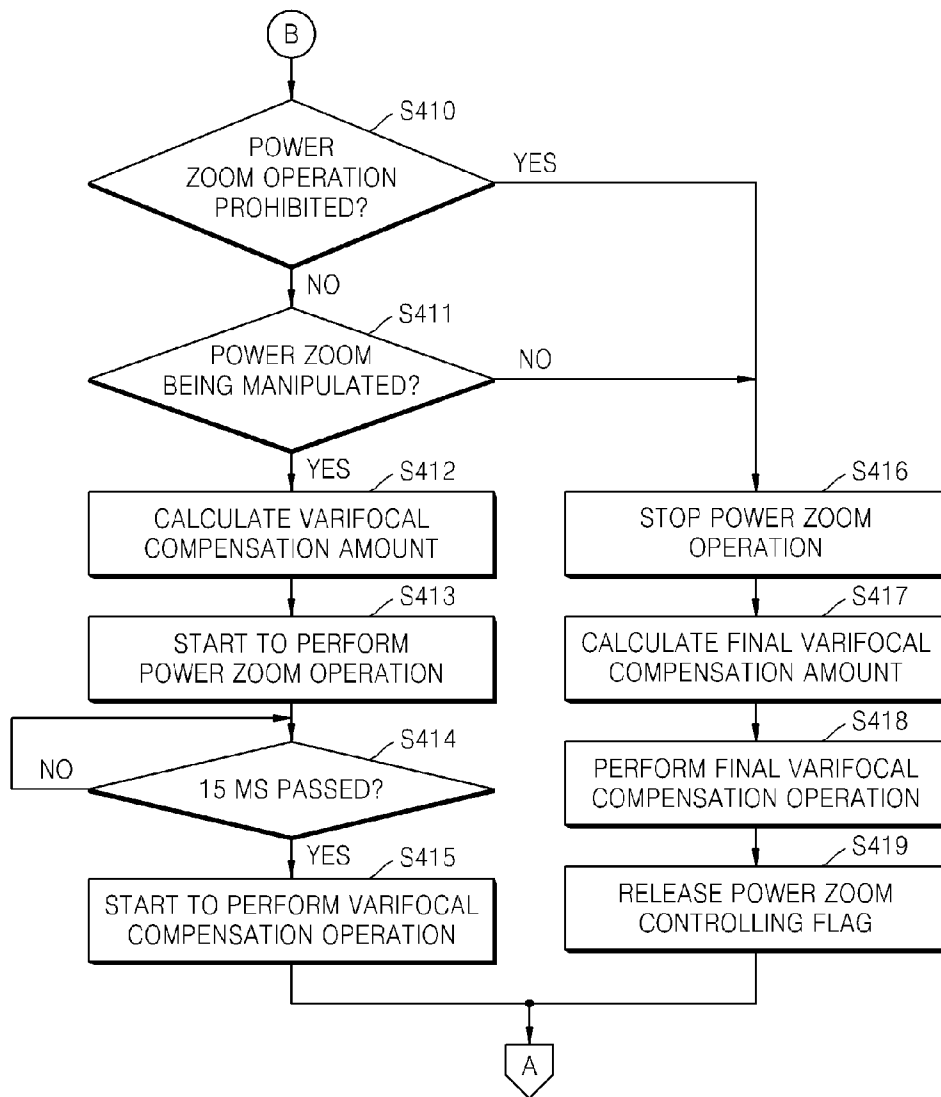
B

S410

POWER ZOOM OPERATION PROHIBITED?

YES

NO

S411

POWER ZOOM BEING MANIPULATED?

NO

YES

S412

CALCULATE VARIFOCAL COMPENSATION AMOUNT

S413

START TO PERFORM POWER ZOOM OPERATION

S414

NO

15 MS PASSED?

YES

S415

START TO PERFORM VARIFOCAL COMPENSATION OPERATION

S416

STOP POWER ZOOM OPERATION

S417

CALCULATE FINAL VARIFOCAL COMPENSATION AMOUNT

S418

PERFORM FINAL VARIFOCAL COMPENSATION OPERATION

S419

RELEASE POWER ZOOM CONTROLLING FLAG

A